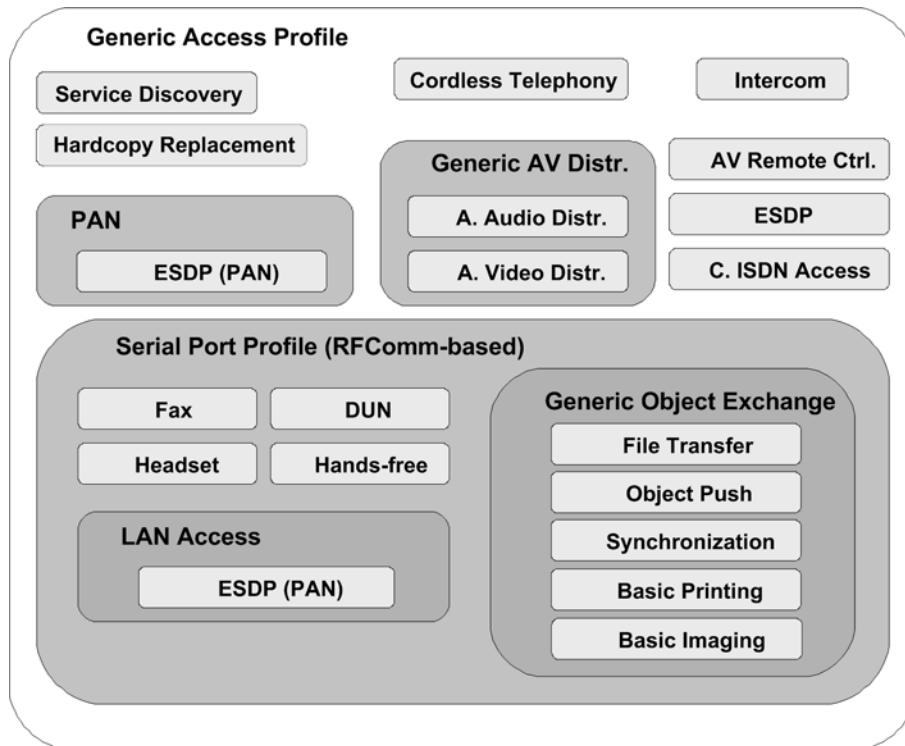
Generic Access Profile

Service Discovery

Cordless Telephony

Intercom

Hardcopy Replacement

Generic AV Distr.

AV Remote Ctrl.

PAN

A. Audio Distr.

ESDP

ESDP (PAN)

A. Video Distr.

C. ISDN Access

Serial Port Profile (RFComm-based)

Fax

DUN

Generic Object Exchange

Headset

Hands-free

File Transfer

Object Push

LAN Access

Synchronization

ESDP (PAN)

Basic Printing

Basic Imaging